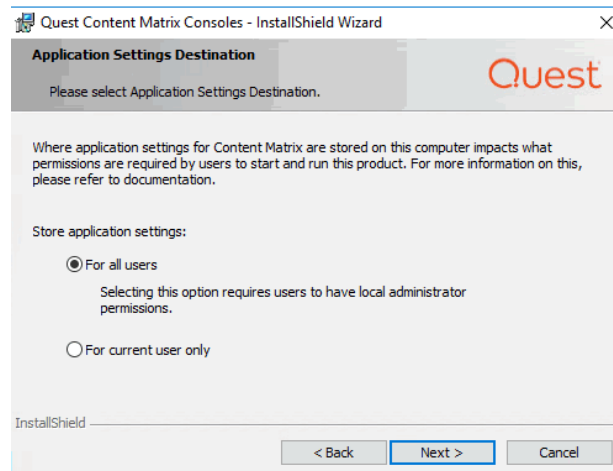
Quest Content Matrix Consoles - InstallShield Wizard

Application Settings Destination

Please select Application Settings Destination.

Quest

Where application settings for Content Matrix are stored on this computer impacts what permissions are required by users to start and run this product. For more information on this, please refer to documentation.

Store application settings:

For all users

Selecting this option requires users to have local administrator permissions.

For current user only

InstallShield

< Back

Next >

Cancel